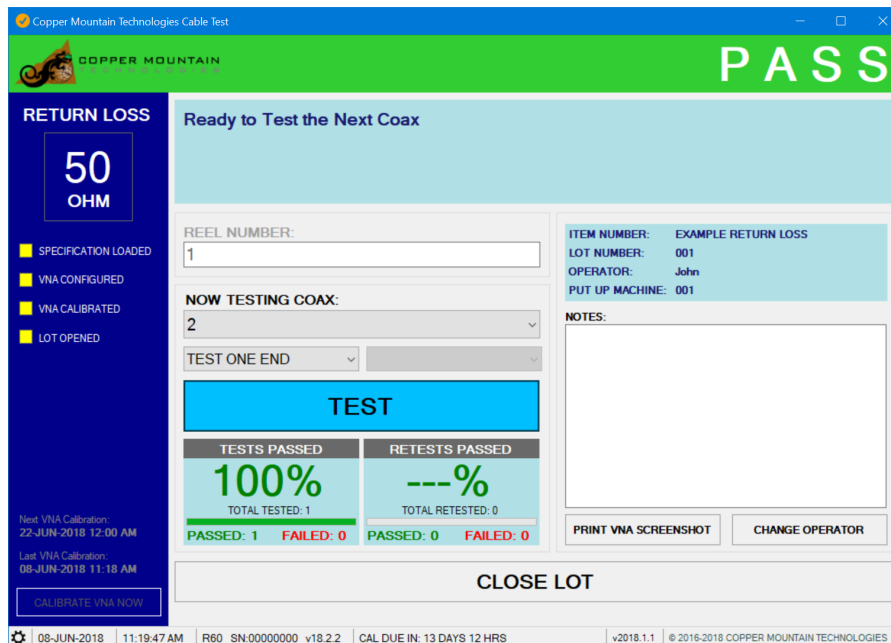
Copper Mountain Technologies Cable Test

COPPER MOUNTAIN TECHNOLOGIES

PASS

RETURN LOSS

50
OHM

SPECIFICATION LOADED
VNA CONFIGURED
VNA CALIBRATED
LOT OPENED

Ready to Test the Next Coax

REEL NUMBER:
1

NOW TESTING COAX:
2

TEST ONE END

TEST

TESTS PASSED
100%
TOTAL TESTED: 1
PASSED: 1 FAILED: 0

RETESTS PASSED
---%
TOTAL RETESTED: 0
PASSED: 0 FAILED: 0

ITEM NUMBER: EXAMPLE RETURN LOSS
LOT NUMBER: 001
OPERATOR: John
PUT UP MACHINE: 001

NOTES:

PRINT VNA SCREENSHOT
CHANGE OPERATOR

Next VNA Calibration:
22-JUN-2018 12:00 AM
Last VNA Calibration:
08-JUN-2018 11:18 AM

CALIBRATE VNA NOW

CLOSE LOT

08-JUN-2018 | 11:19:47 AM | R60 SN:00000000 v18.2.2 | CAL DUE IN: 13 DAYS 12 HRS | v2018.1.1 | © 2016-2018 COPPER MOUNTAIN TECHNOLOGIES